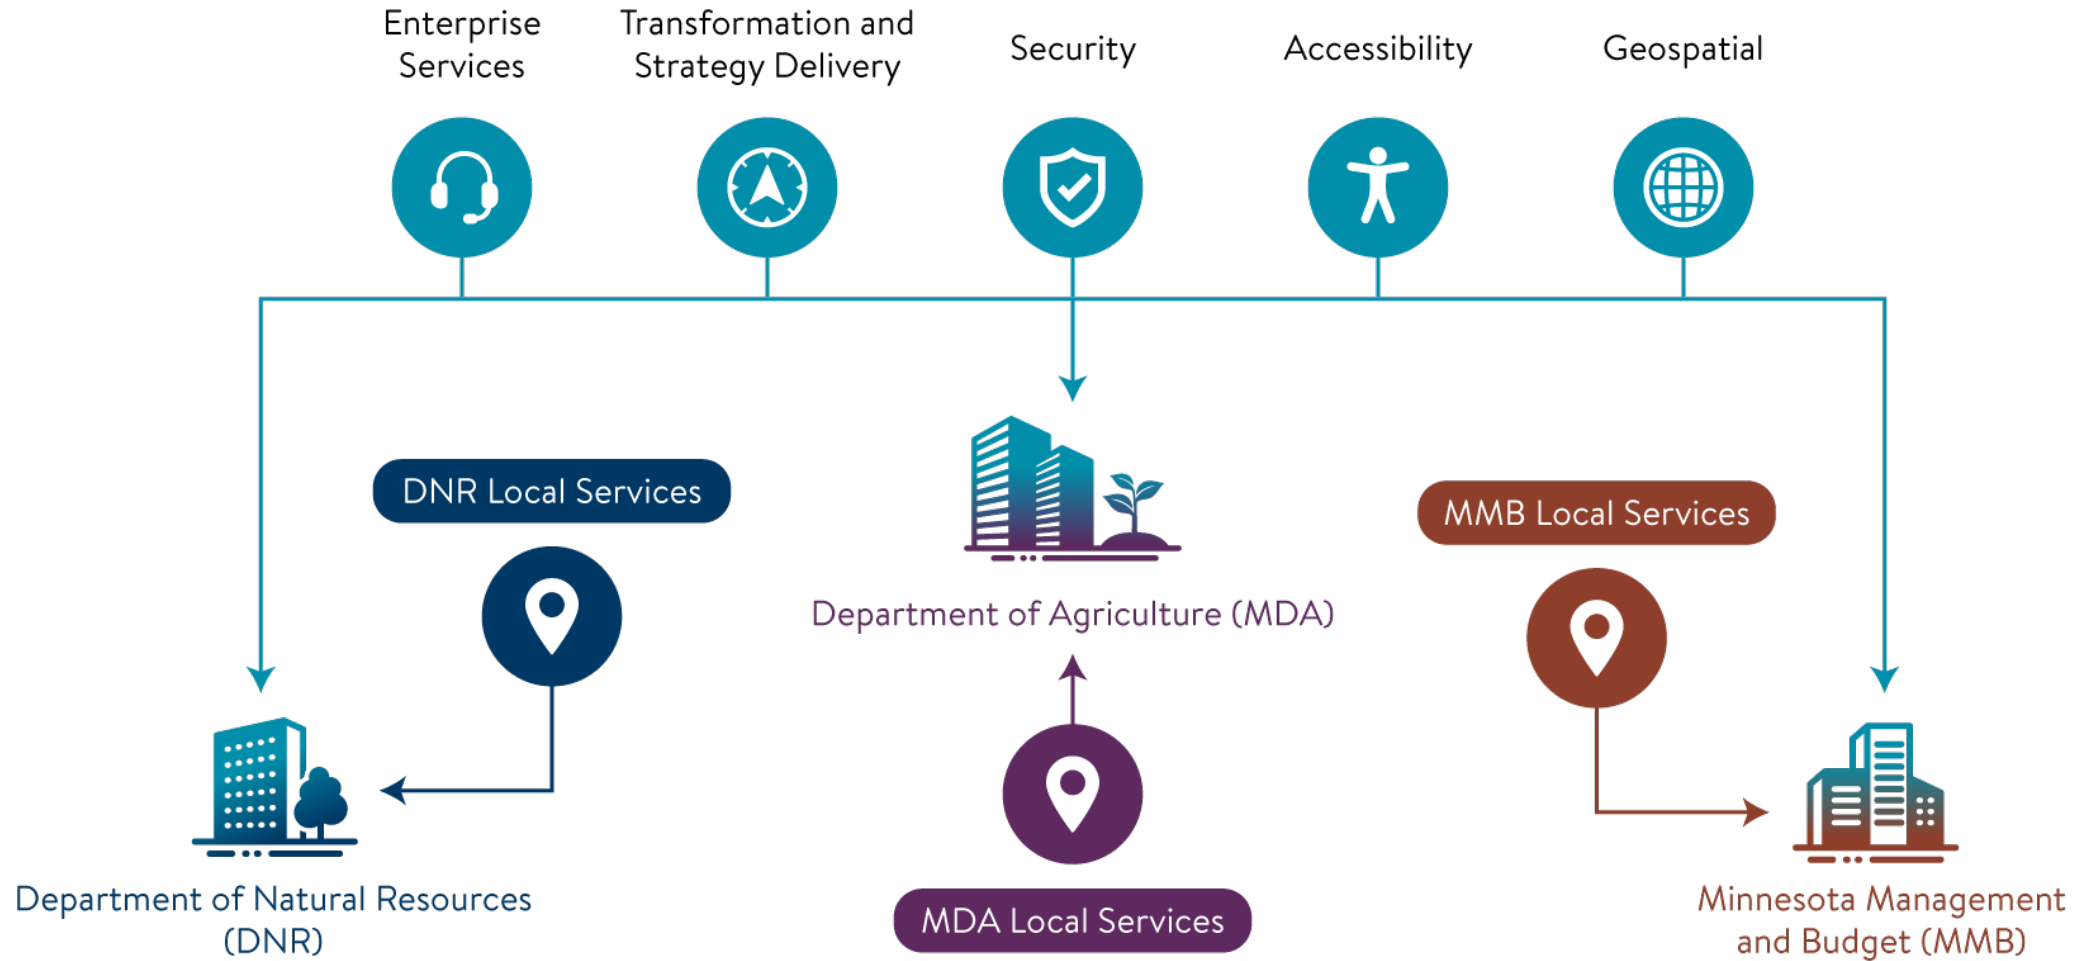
Enterprise Services

Transformation and Strategy Delivery

Security

Accessibility

Geospatial

DNR Local Services

Department of Agriculture (MDA)

MMB Local Services

Department of Natural Resources (DNR)

MDA Local Services

Minnesota Management and Budget (MMB)